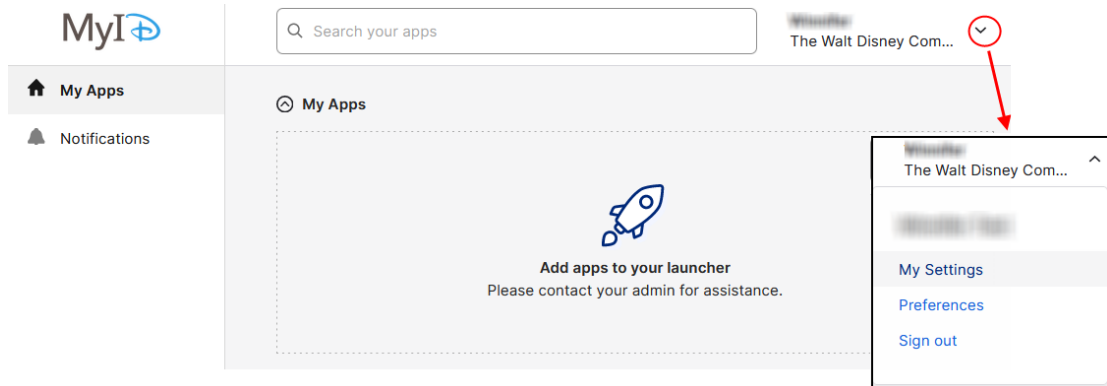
MyID

Search your apps

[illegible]
The Walt Disney Com...

My Apps

Notifications

My Apps

Add apps to your launcher
Please contact your admin for assistance.

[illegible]
The Walt Disney Com...

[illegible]

My Settings

Preferences

Sign out